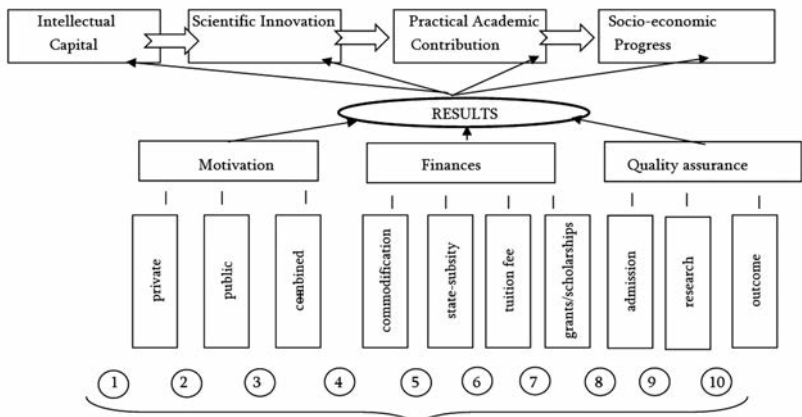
Intellectual Capital

Scientific Innovation

Practical Academic Contribution

Socio-economic Progress

RESULTS

Motivation

Finances

Quality assurance

private

public

combined

commodification

state-subsity

tuition fee

grants/scholarships

admission

research

outcome

1

2

3

4

5

6

7

8

9

10